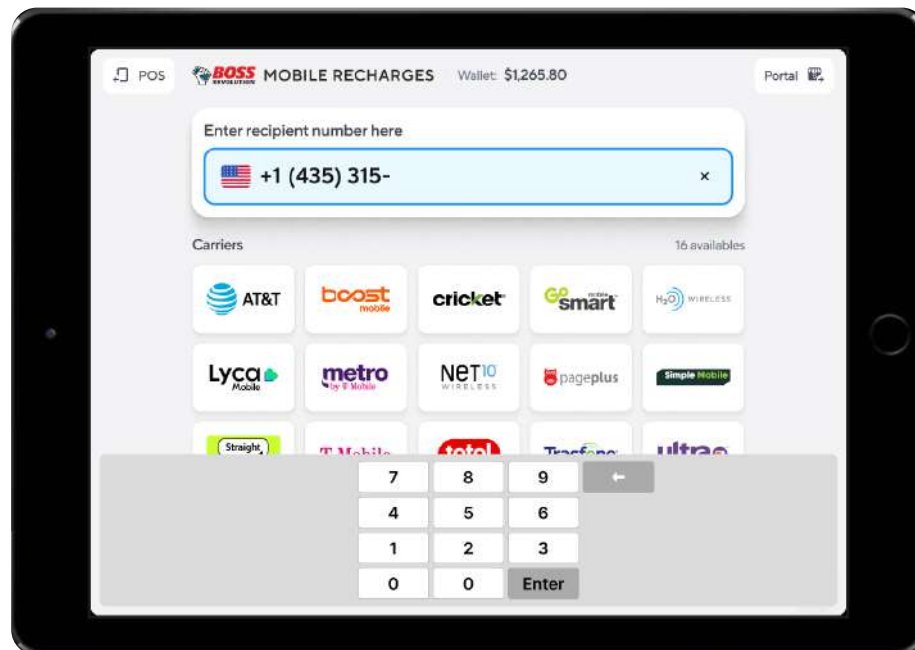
POS

BOSS REVOLUTION MOBILE RECHARGES Wallet: $1,265.80

Portal

Enter recipient number here

+1 (435) 315-

×

Carriers

16 availables

AT&T

boost mobile

cricket

GO smart mobile

H2O WIRELESS

Lyca Mobile

metro by T-Mobile

NET10 WIRELESS

pageplus

Simple Mobile

Straight

T-Mobile

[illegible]

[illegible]

ultra

7 8 9 ←

4 5 6

1 2 3

0 0 Enter